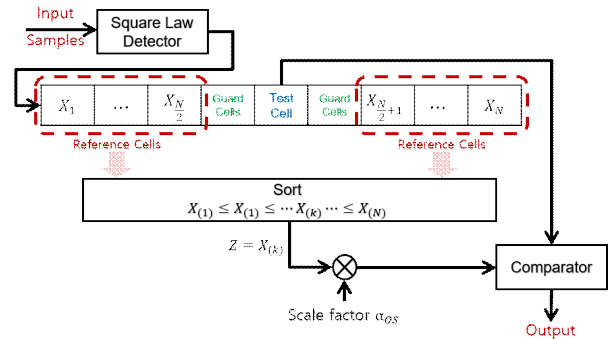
Input
Samples
Square Law Detector

| $X_1$ | $\cdots$ | $X_{\frac{N}{2}}$ | Guard Cells | Test Cell | Guard Cells | $X_{\frac{N}{2}+1}$ | $\cdots$ | $X_N$ |
|---|---|---|---|---|---|---|---|---|

Reference Cells
Reference Cells

Sort
$X_{(1)} \leq X_{(1)} \leq \cdots X_{(k)} \cdots \leq X_{(N)}$

$Z = X_{(k)}$

Comparator

Scale factor $\alpha_{OS}$

Output